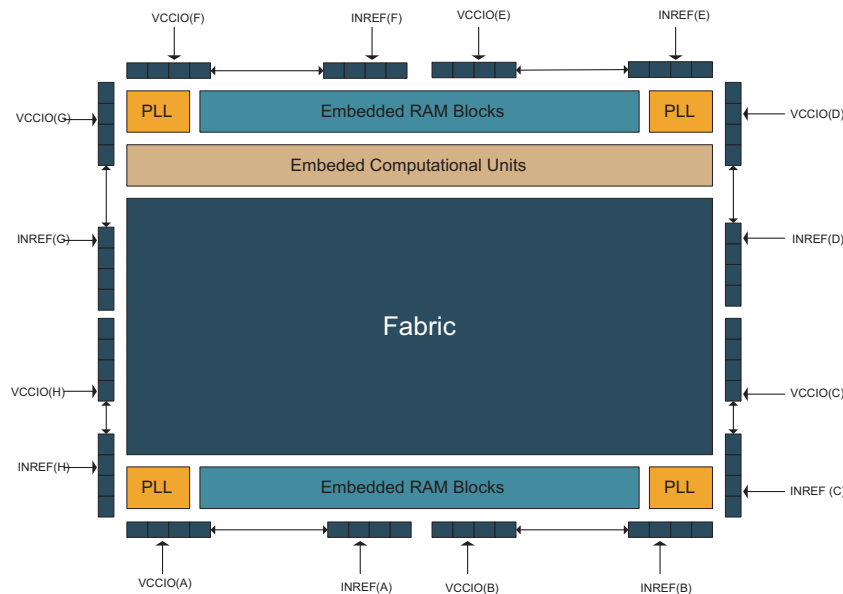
VCCIO(F)
INREF(F)
VCCIO(E)
INREF(E)
VCCIO(G)
PLL
Embedded RAM Blocks
PLL
VCCIO(D)
Embeded Computational Units
INREF(G)
INREF(D)
Fabric
VCCIO(H)
VCCIO(C)
INREF(H)
PLL
Embedded RAM Blocks
PLL
INREF (C)
VCCIO(A)
INREF(A)
VCCIO(B)
INREF(B)